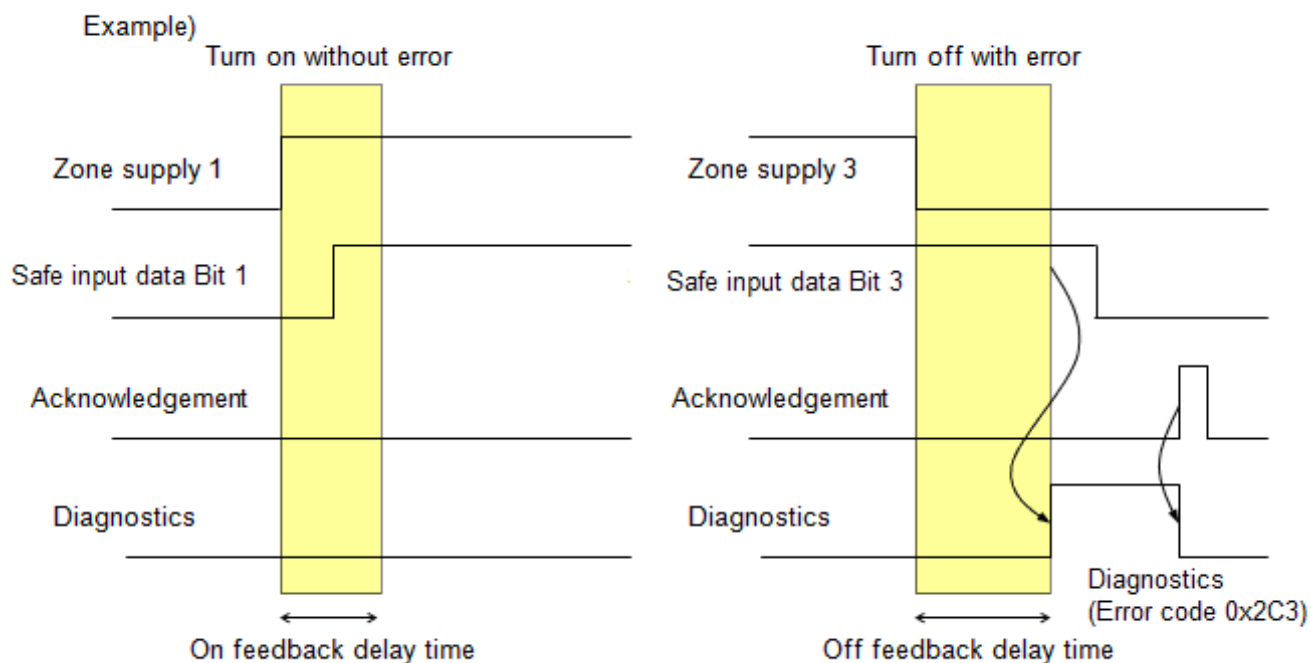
Example)

Turn on without error

Zone supply 1

Safe input data Bit 1

Acknowledgement

Diagnostics

On feedback delay time

Turn off with error

Zone supply 3

Safe input data Bit 3

Acknowledgement

Diagnostics

Diagnostics
(Error code 0x2C3)

Off feedback delay time